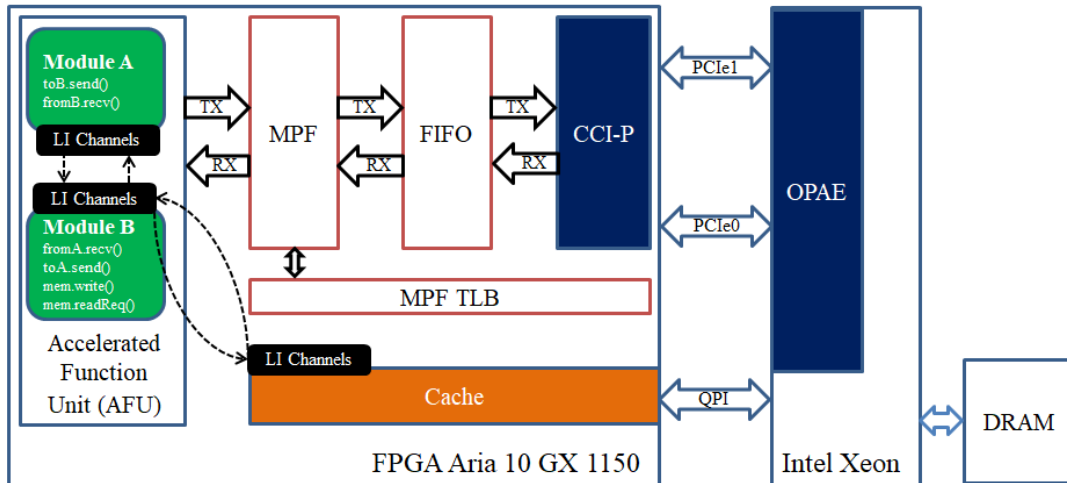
Module A
toB.send()
fromB.recv()

LI Channels

LI Channels

Module B
fromA.recv()
toA.send()
mem.write()
mem.readReq()

Accelerated Function Unit (AFU)

TX
RX
MPF
TX
RX
FIFO
TX
RX
CCI-P

MPF TLB

LI Channels

Cache

PCIe1
PCIe0
QPI

OPAE

DRAM

FPGA Aria 10 GX 1150

Intel Xeon